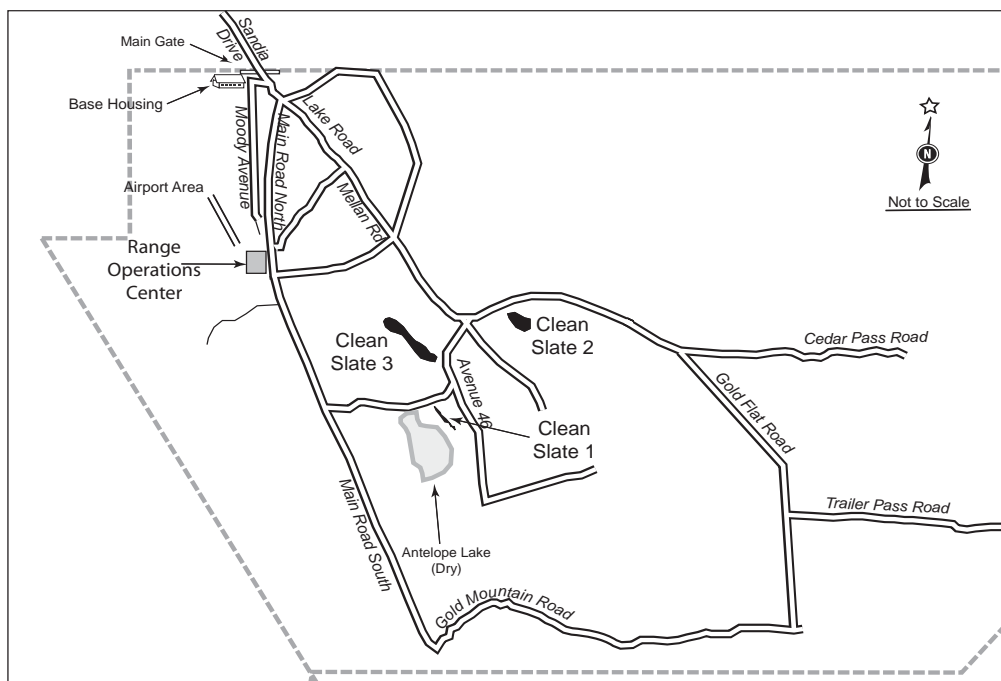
Sandia Drive
Main Gate
Base Housing
Moody Avenue
Main Road North
Lake Road
Mellan Rd
N
Not to Scale
Airport Area
Range Operations Center
Clean Slate 3
Clean Slate 2
Cedar Pass Road
Avenue 46
Gold Flat Road
Clean Slate 1
Trailer Pass Road
Main Road South
Antelope Lake (Dry)
Gold Mountain Road